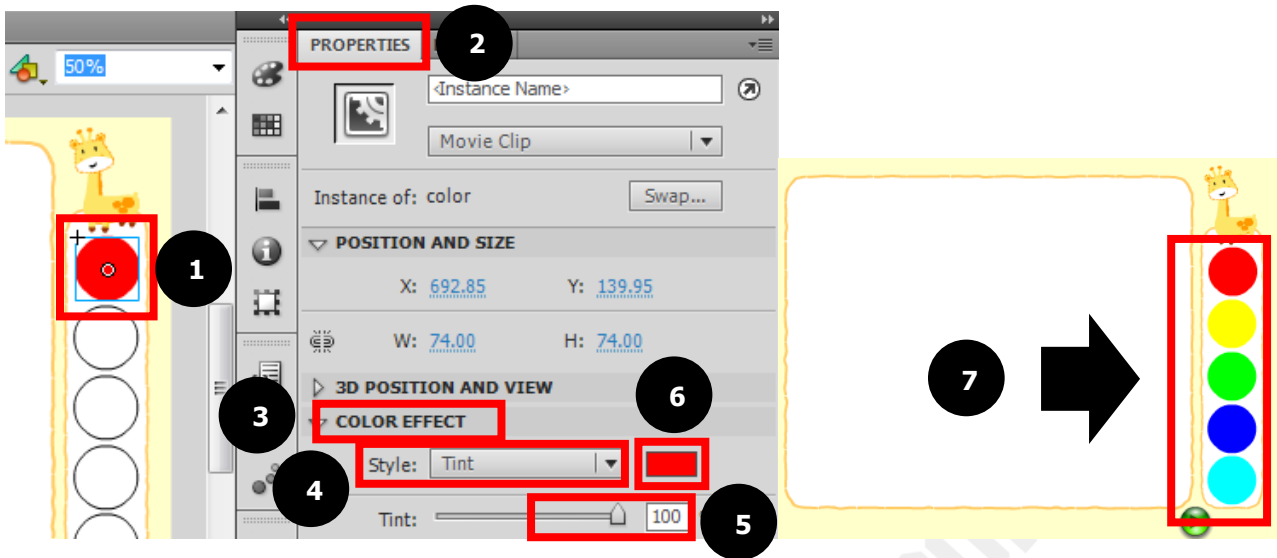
50%

1

PROPERTIES

2

<Instance Name>

Movie Clip

Instance of: color

Swap...

POSITION AND SIZE

X: 692.85

Y: 139.95

W: 74.00

H: 74.00

3D POSITION AND VIEW

3

COLOR EFFECT

6

4

Style: Tint

Tint: 100

5

7